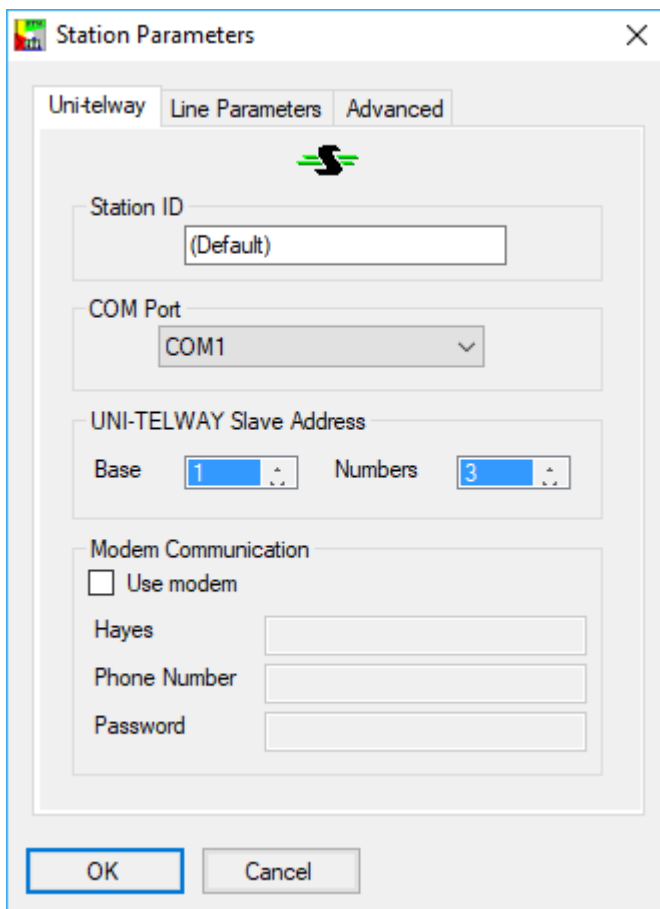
Station Parameters

Uni-telway | Line Parameters | Advanced

Station ID
(Default)

COM Port
COM1

UNI-TELWAY Slave Address
Base 1 Numbers 3

Modem Communication
Use modem
Hayes
Phone Number
Password

OK Cancel